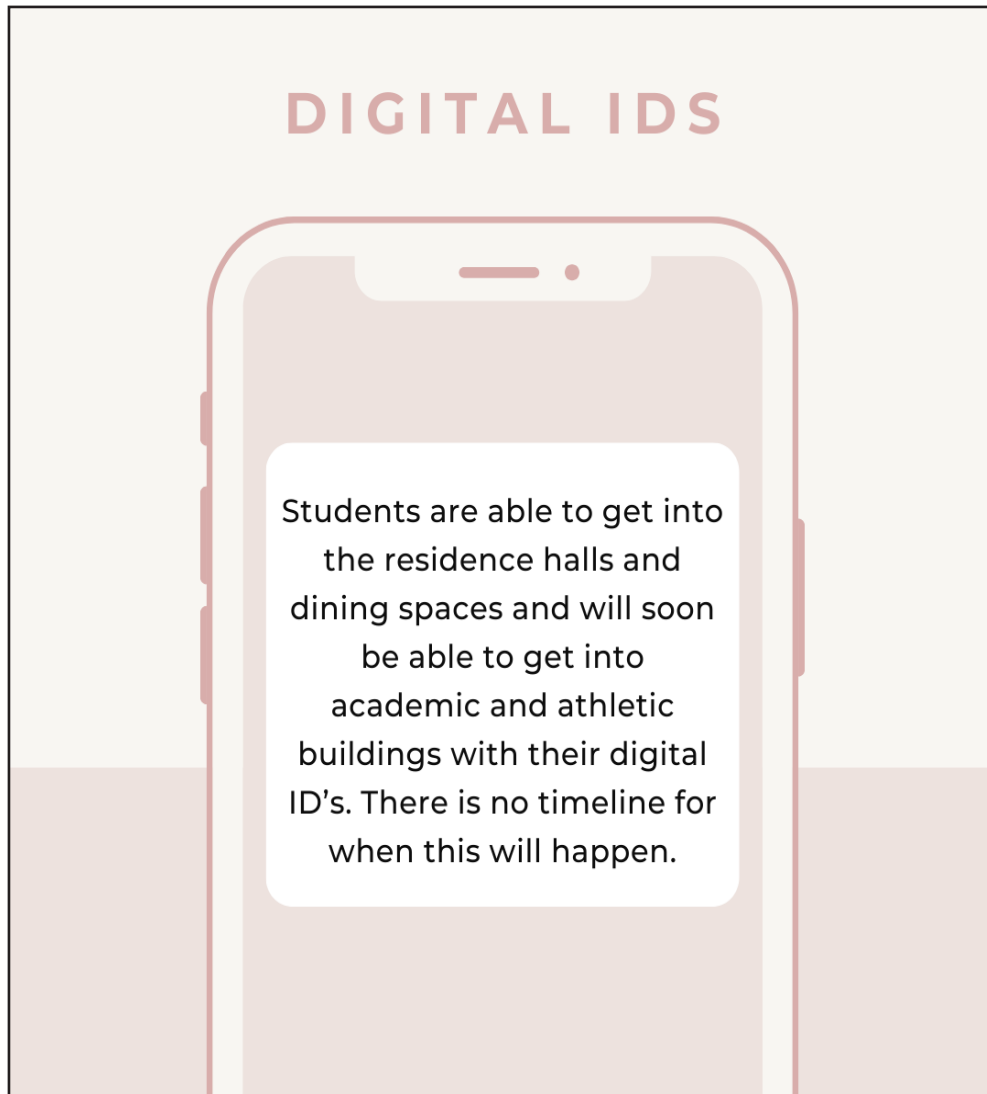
DIGITAL IDS

Students are able to get into the residence halls and dining spaces and will soon be able to get into academic and athletic buildings with their digital ID's. There is no timeline for when this will happen.